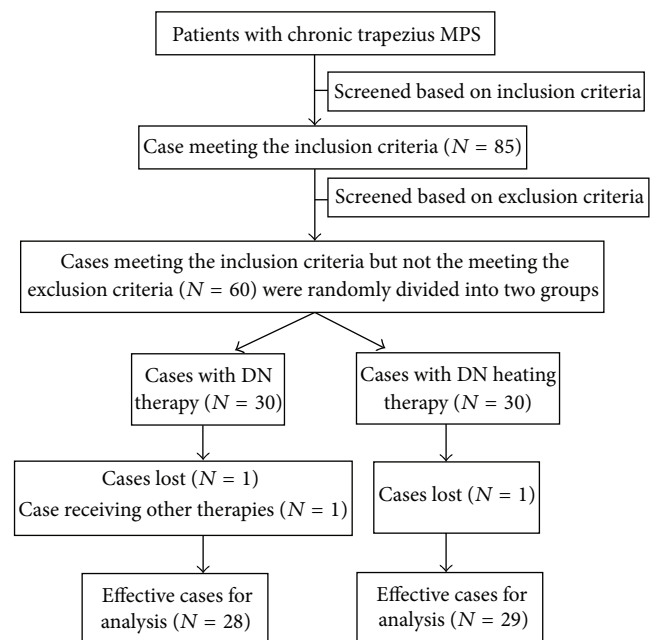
Patients with chronic trapezius MPS

Screened based on inclusion criteria

Case meeting the inclusion criteria ($N = 85$)

Screened based on exclusion criteria

Cases meeting the inclusion criteria but not the meeting the exclusion criteria ($N = 60$) were randomly divided into two groups

Cases with DN therapy ($N = 30$)

Cases with DN heating therapy ($N = 30$)

Cases lost ($N = 1$)
Case receiving other therapies ($N = 1$)

Cases lost ($N = 1$)

Effective cases for analysis ($N = 28$)

Effective cases for analysis ($N = 29$)